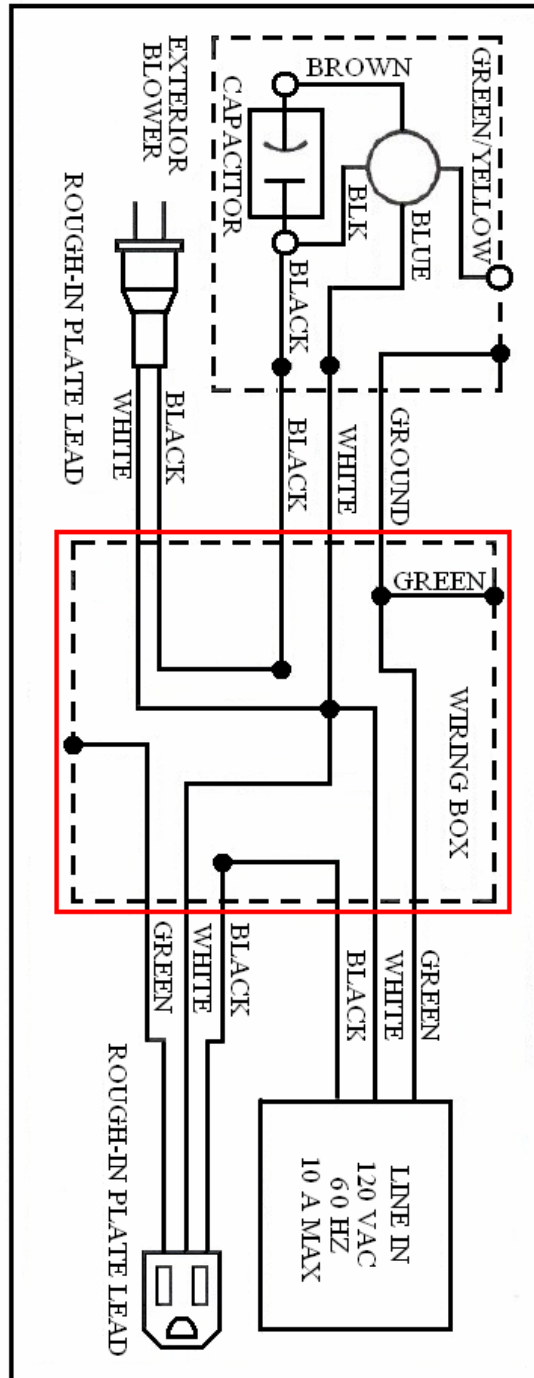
EXTERIOR BLOWER

CAPACTOR

BROWN

GREEN/YELLOW

BLK

BLUE

BLACK

ROUGH-IN PLATE LEAD

BLACK

WHITE

BLACK

WHITE

GROUND

GREEN

WIRING BOX

GREEN

WHITE

BLACK

BLACK

WHITE

GREEN

ROUGH-IN PLATE LEAD

LINE IN
120 VAC
60 HZ
10 A MAX